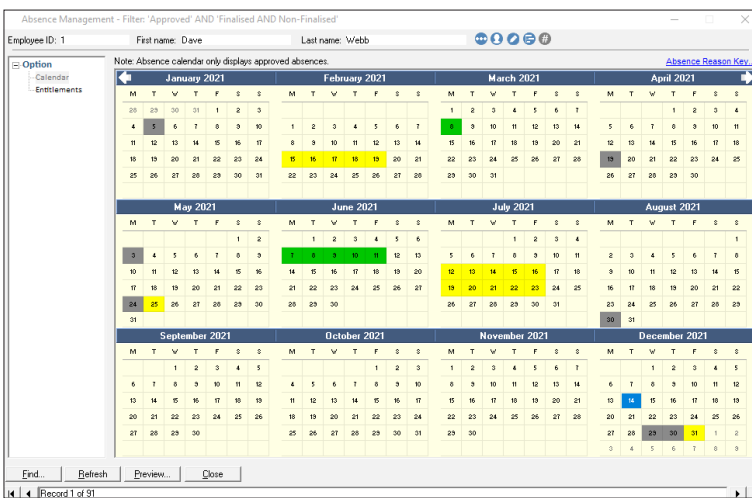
Absence Management - Filter: 'Approved' AND 'Finalised AND Non-Finalised'

Employee ID: 1 First name: Dave Last name: Webb

Option
Calendar
Entitlements

Note: Absence calendar only displays approved absences.

Absence Reason Key

January 2021

| M | T | W | T | F | S | S |
|---|---|---|---|---|---|---|
| 28 | 29 | 30 | 31 | 1 | 2 | 3 |
| 4 | 5 | 6 | 7 | 8 | 9 | 10 |
| 11 | 12 | 13 | 14 | 15 | 16 | 17 |
| 18 | 19 | 20 | 21 | 22 | 23 | 24 |
| 25 | 26 | 27 | 28 | 29 | 30 | 31 |

February 2021

| M | T | W | T | F | S | S |
|---|---|---|---|---|---|---|
| 1 | 2 | 3 | 4 | 5 | 6 | 7 |
| 8 | 9 | 10 | 11 | 12 | 13 | 14 |
| 15 | 16 | 17 | 18 | 19 | 20 | 21 |
| 22 | 23 | 24 | 25 | 26 | 27 | 28 |

March 2021

| M | T | W | T | F | S | S |
|---|---|---|---|---|---|---|
| 1 | 2 | 3 | 4 | 5 | 6 | 7 |
| 8 | 9 | 10 | 11 | 12 | 13 | 14 |
| 15 | 16 | 17 | 18 | 19 | 20 | 21 |
| 22 | 23 | 24 | 25 | 26 | 27 | 28 |
| 29 | 30 | 31 | | | | |

April 2021

| M | T | W | T | F | S | S |
|---|---|---|---|---|---|---|
| | | | 1 | 2 | 3 | 4 |
| 5 | 6 | 7 | 8 | 9 | 10 | 11 |
| 12 | 13 | 14 | 15 | 16 | 17 | 18 |
| 19 | 20 | 21 | 22 | 23 | 24 | 25 |
| 26 | 27 | 28 | 29 | 30 | | |

May 2021

| M | T | W | T | F | S | S |
|---|---|---|---|---|---|---|
| | | | | | 1 | 2 |
| 3 | 4 | 5 | 6 | 7 | 8 | 9 |
| 10 | 11 | 12 | 13 | 14 | 15 | 16 |
| 17 | 18 | 19 | 20 | 21 | 22 | 23 |
| 24 | 25 | 26 | 27 | 28 | 29 | 30 |
| 31 | | | | | | |

June 2021

| M | T | W | T | F | S | S |
|---|---|---|---|---|---|---|
| | 1 | 2 | 3 | 4 | 5 | 6 |
| 7 | 8 | 9 | 10 | 11 | 12 | 13 |
| 14 | 15 | 16 | 17 | 18 | 19 | 20 |
| 21 | 22 | 23 | 24 | 25 | 26 | 27 |
| 28 | 29 | 30 | | | | |

July 2021

| M | T | W | T | F | S | S |
|---|---|---|---|---|---|---|
| | | | 1 | 2 | 3 | 4 |
| 5 | 6 | 7 | 8 | 9 | 10 | 11 |
| 12 | 13 | 14 | 15 | 16 | 17 | 18 |
| 19 | 20 | 21 | 22 | 23 | 24 | 25 |
| 26 | 27 | 28 | 29 | 30 | 31 | |

August 2021

| M | T | W | T | F | S | S |
|---|---|---|---|---|---|---|
| | | | | | | 1 |
| 2 | 3 | 4 | 5 | 6 | 7 | 8 |
| 9 | 10 | 11 | 12 | 13 | 14 | 15 |
| 16 | 17 | 18 | 19 | 20 | 21 | 22 |
| 23 | 24 | 25 | 26 | 27 | 28 | 29 |
| 30 | 31 | | | | | |

September 2021

| M | T | W | T | F | S | S |
|---|---|---|---|---|---|---|
| | | 1 | 2 | 3 | 4 | 5 |
| 6 | 7 | 8 | 9 | 10 | 11 | 12 |
| 13 | 14 | 15 | 16 | 17 | 18 | 19 |
| 20 | 21 | 22 | 23 | 24 | 25 | 26 |
| 27 | 28 | 29 | 30 | | | |

October 2021

| M | T | W | T | F | S | S |
|---|---|---|---|---|---|---|
| | | | | 1 | 2 | 3 |
| 4 | 5 | 6 | 7 | 8 | 9 | 10 |
| 11 | 12 | 13 | 14 | 15 | 16 | 17 |
| 18 | 19 | 20 | 21 | 22 | 23 | 24 |
| 25 | 26 | 27 | 28 | 29 | 30 | 31 |

November 2021

| M | T | W | T | F | S | S |
|---|---|---|---|---|---|---|
| 1 | 2 | 3 | 4 | 5 | 6 | 7 |
| 8 | 9 | 10 | 11 | 12 | 13 | 14 |
| 15 | 16 | 17 | 18 | 19 | 20 | 21 |
| 22 | 23 | 24 | 25 | 26 | 27 | 28 |
| 29 | 30 | | | | | |

December 2021

| M | T | W | T | F | S | S |
|---|---|---|---|---|---|---|
| | | 1 | 2 | 3 | 4 | 5 |
| 6 | 7 | 8 | 9 | 10 | 11 | 12 |
| 13 | 14 | 15 | 16 | 17 | 18 | 19 |
| 20 | 21 | 22 | 23 | 24 | 25 | 26 |
| 27 | 28 | 29 | 30 | 31 | 1 | 2 |
| 3 | 4 | 5 | 6 | 7 | 8 | 9 |

Find... Refresh Preview... Close

Record 1 of 91